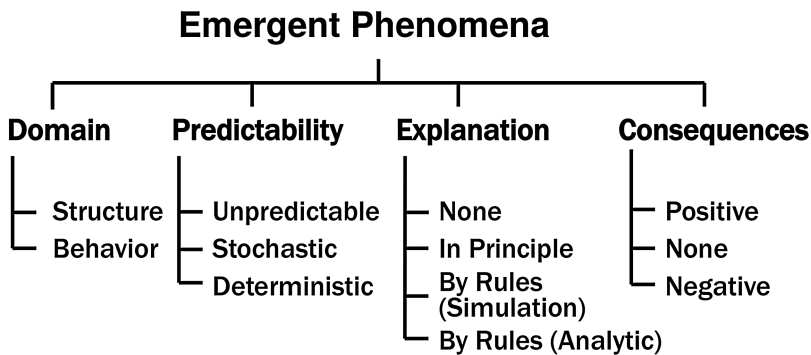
Emergent Phenomena

Domain
Structure
Behavior

Predictability
Unpredictable
Stochastic
Deterministic

Explanation
None
In Principle
By Rules (Simulation)
By Rules (Analytic)

Consequences
Positive
None
Negative